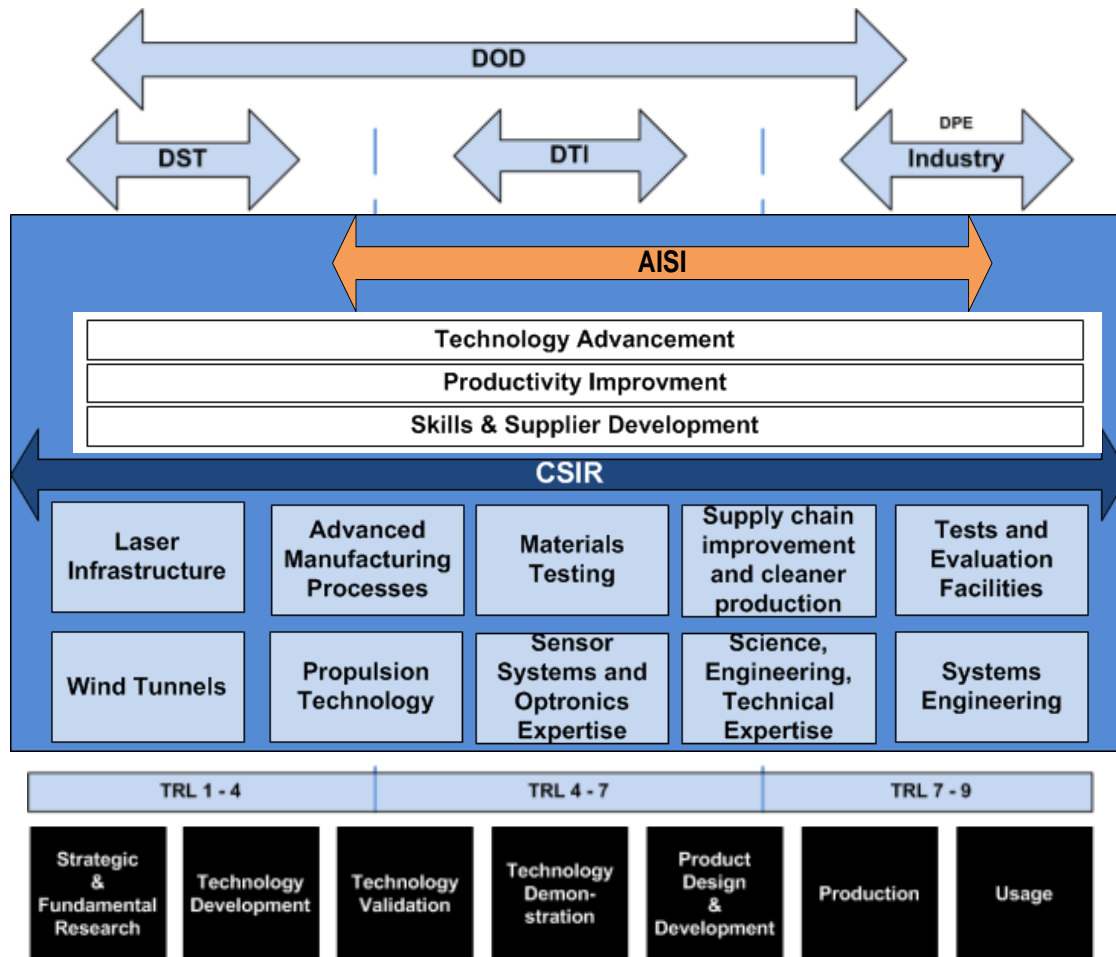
DOD

DST

DTI

DPE
Industry

AISI

Technology Advancement

Productivity Improvment

Skills & Supplier Development

CSIR

Laser Infrastructure

Advanced Manufacturing Processes

Materials Testing

Supply chain improvement and cleaner production

Tests and Evaluation Facilities

Wind Tunnels

Propulsion Technology

Sensor Systems and Optronics Expertise

Science, Engineering, Technical Expertise

Systems Engineering

| TRL 1 - 4 | TRL 4 - 7 | TRL 7 - 9 |
|---|---|---|

Strategic & Fundamental Research

Technology Development

Technology Validation

Technology Demonstration

Product Design & Development

Production

Usage